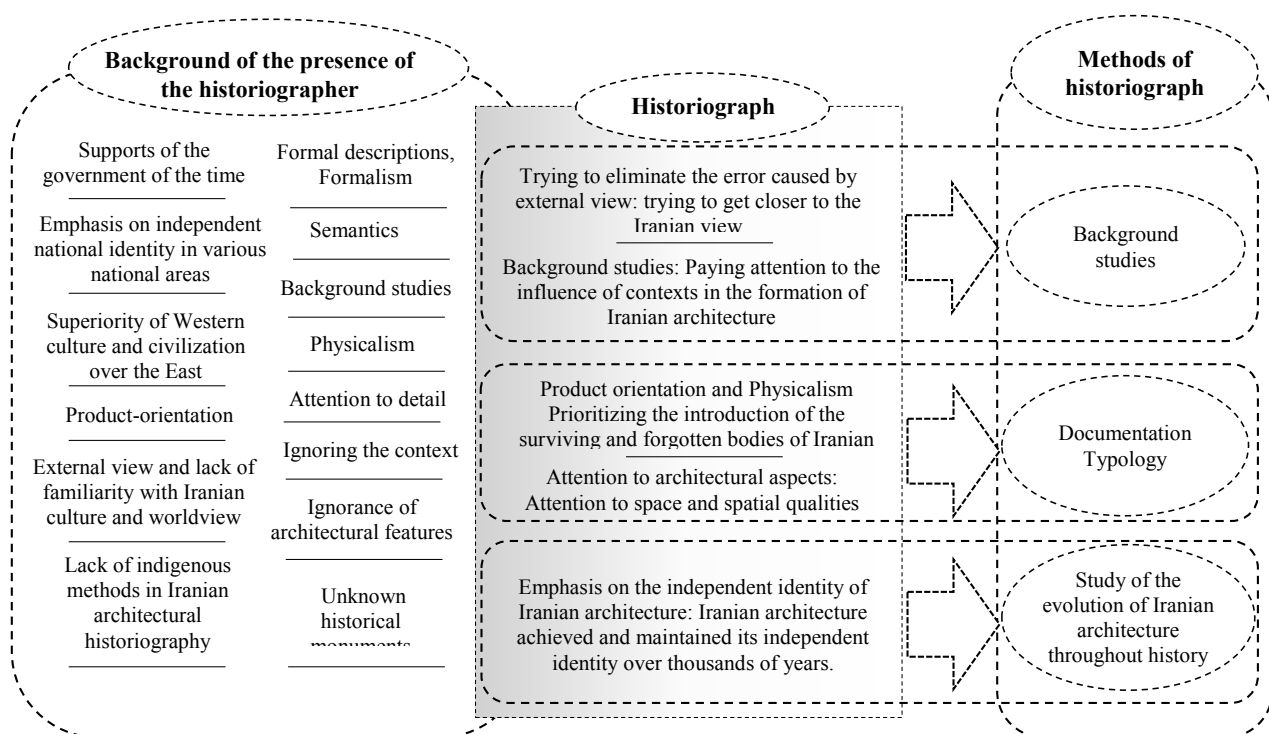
Background of the presence of the historiographer

Supports of the government of the time

Emphasis on independent national identity in various national areas

Superiority of Western culture and civilization over the East

Product-orientation

External view and lack of familiarity with Iranian culture and worldview

Lack of indigenous methods in Iranian architectural historiography

Formal descriptions, Formalism

Semantics

Background studies

Physicalism

Attention to detail

Ignoring the context

Ignorance of architectural features

Unknown historical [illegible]

Historiograph

Trying to eliminate the error caused by external view: trying to get closer to the Iranian view

Background studies: Paying attention to the influence of contexts in the formation of Iranian architecture

Product orientation and Physicalism Prioritizing the introduction of the surviving and forgotten bodies of Iranian

Attention to architectural aspects: Attention to space and spatial qualities

Emphasis on the independent identity of Iranian architecture: Iranian architecture achieved and maintained its independent identity over thousands of years.

Methods of historiograph

Background studies

Documentation Typology

Study of the evolution of Iranian architecture throughout history